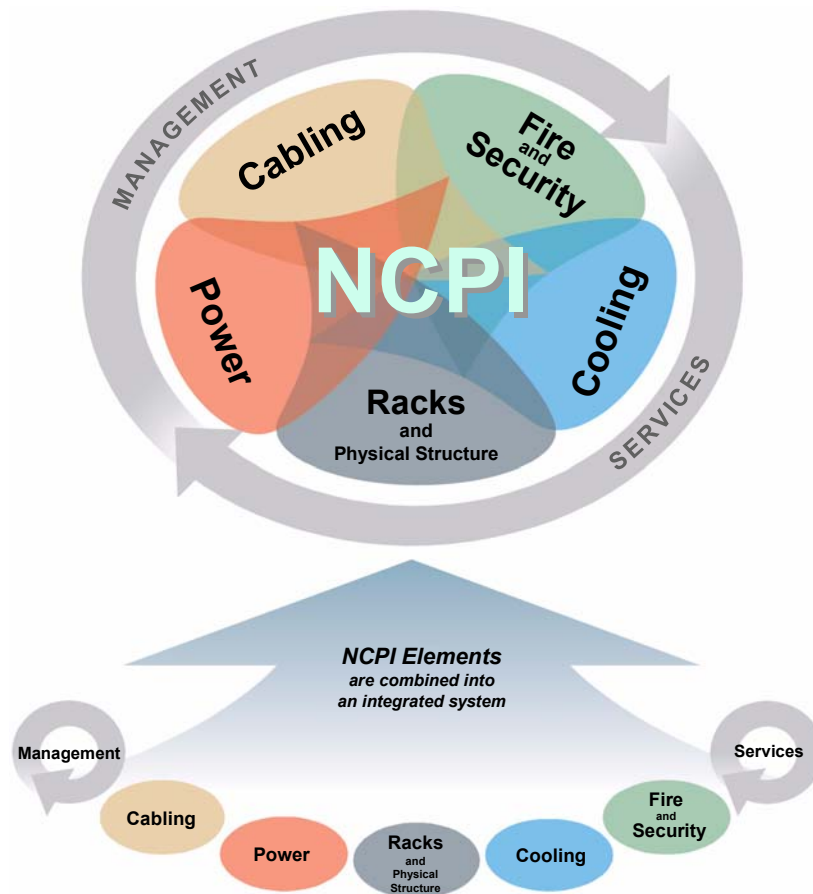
MANAGEMENT

Cabling

Fire and Security

NCPI

Power

Cooling

Racks and Physical Structure

SERVICES

NCPI Elements are combined into an integrated system

Management

Services

Cabling

Power

Racks and Physical Structure

Cooling

Fire and Security